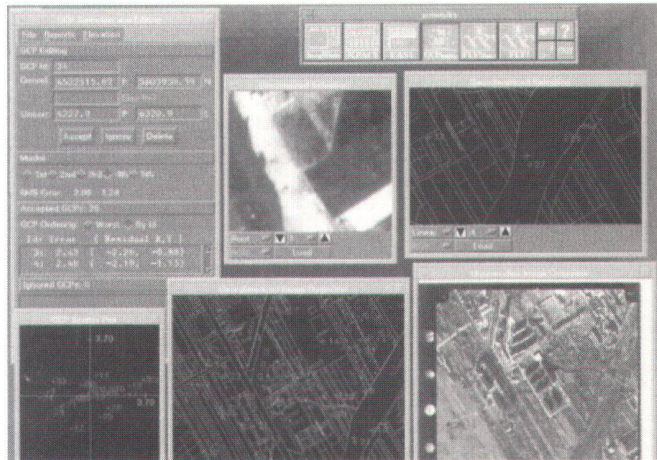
File Reports Elevation
GCP Editing
GCP Id: 31
Geod: 4322515.62 | 5862030.91
Unrect: 4222.9 | 4220.9
Accept Delete
Modes
1st 2nd 3rd 4th 5th
RMS Error: 2.00 1.24
Accepted GCPs: 25
GCP Ordering: Worst By Id
Idx Error ( Residual X,Y )
31 2.43 ( -2.26, -0.88)
4 2.40 ( -2.19, -1.11)
Ignored GCPs: 0
Load
Load
3.70
3.70